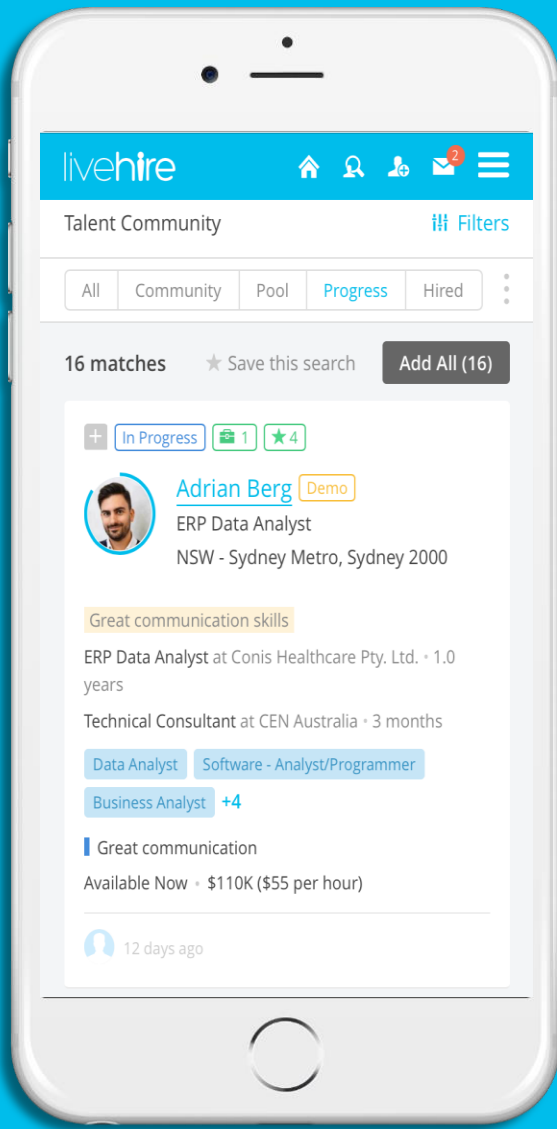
livehire

2

Talent Community

Filters

All | Community | Pool | Progress | Hired

16 matches

Save this search

Add All (16)

+ In Progress 1 4

Adrian Berg Demo

ERP Data Analyst

NSW - Sydney Metro, Sydney 2000

Great communication skills

ERP Data Analyst at Conis Healthcare Pty. Ltd. • 1.0 years

Technical Consultant at CEN Australia • 3 months

Data Analyst Software - Analyst/Programmer

Business Analyst +4

Great communication

Available Now • $110K ($55 per hour)

12 days ago